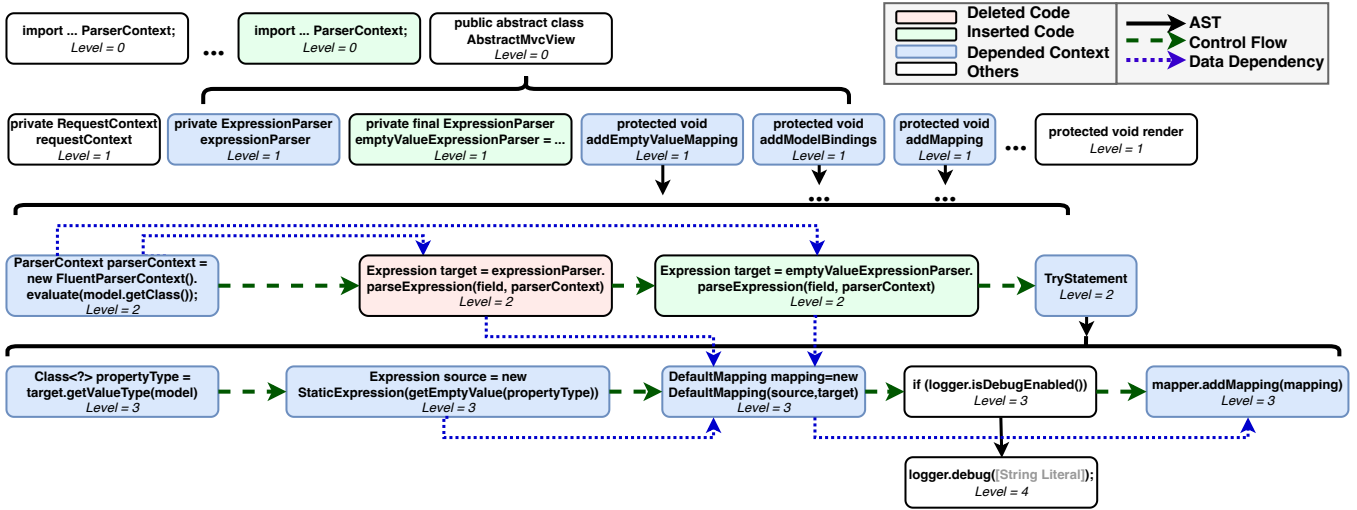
import ... ParserContext;
Level = 0

...

import ... ParserContext;
Level = 0

public abstract class AbstractMvcView
Level = 0

Deleted Code
Inserted Code
Depended Context
Others

AST
Control Flow
Data Dependency

private RequestContext requestContext
Level = 1

private ExpressionParser expressionParser
Level = 1

private final ExpressionParser emptyValueExpressionParser = ...
Level = 1

protected void addEmptyValueMapping
Level = 1

protected void addModelBindings
Level = 1

protected void addMapping
Level = 1

...

protected void render
Level = 1

...

...

ParserContext parserContext = new FluentParserContext().evaluate(model.getClass());
Level = 2

Expression target = expressionParser.parseExpression(field, parserContext)
Level = 2

Expression target = emptyValueExpressionParser.parseExpression(field, parserContext)
Level = 2

TryStatement
Level = 2

Class<?> propertyType = target.getValueType(model)
Level = 3

Expression source = new StaticExpression(getEmptyValue(propertyType))
Level = 3

DefaultMapping mapping=new DefaultMapping(source,target)
Level = 3

if (logger.isDebugEnabled())
Level = 3

mapper.addMapping(mapping)
Level = 3

logger.debug([String Literal]);
Level = 4